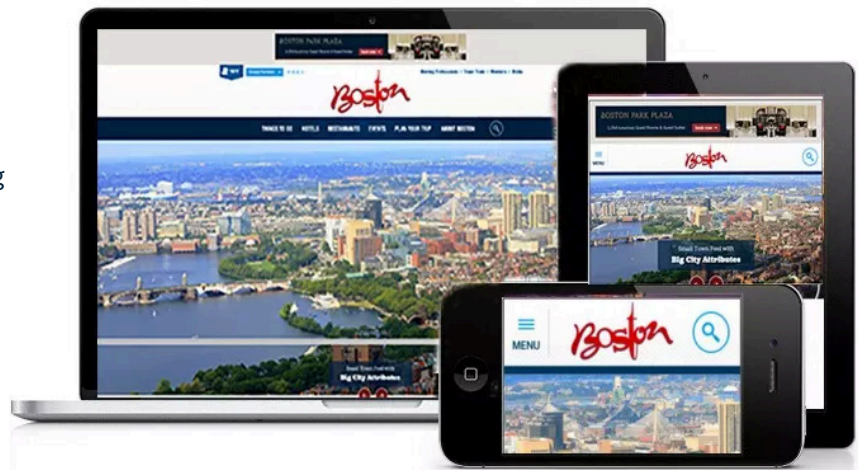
BOSTON PARK PLAZA

Boston

THINGS TO DO HOTELS RESTAURANTS EVENTS PLAN YOUR TRIP ABOUT BOSTON

Small Town Feel with Big City Attributes

BOSTON PARK PLAZA

Boston

Small Town Feel with Big City Attributes

MENU

Boston